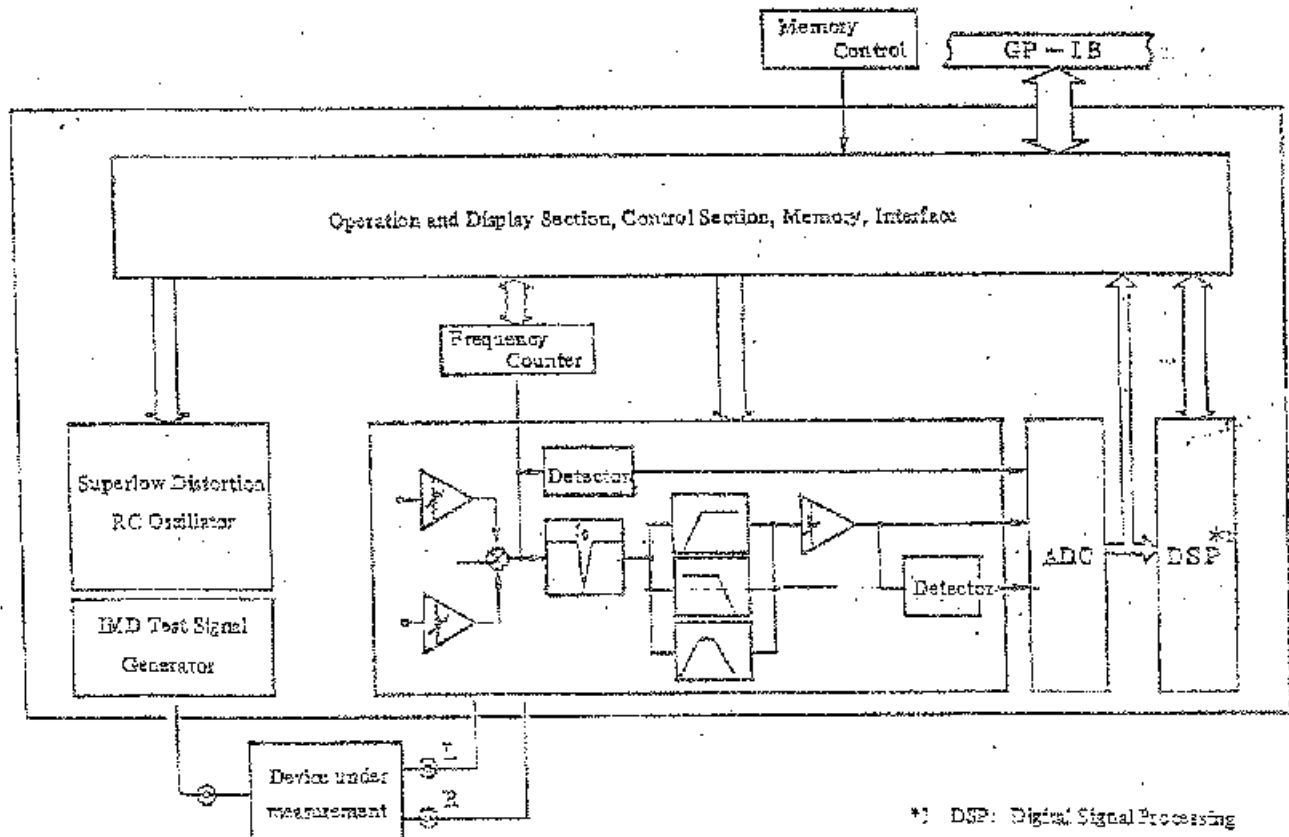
Memory Control

GP – IB

Operation and Display Section, Control Section, Memory, Interface

Frequency Counter

Superlow Distortion RC Oscillator

IMD Test Signal Generator

Detector

$f_0$

Detector

ADC

DSP$^{*1}$

Device under measurement

L

R

*1 DSP: Digital Signal Processing